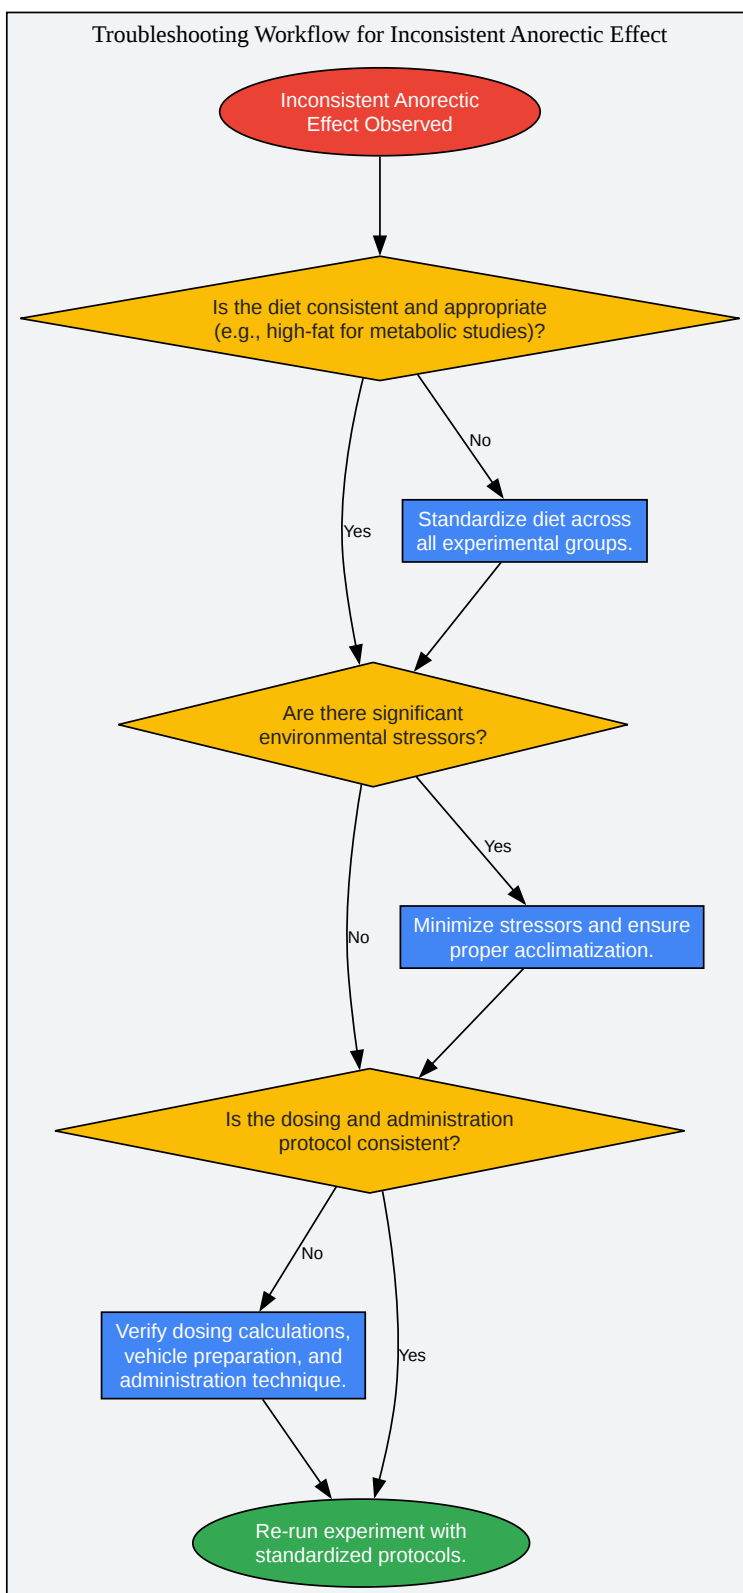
Troubleshooting Workflow for Inconsistent Anorectic Effect

Inconsistent Anorectic Effect Observed

Is the diet consistent and appropriate (e.g., high-fat for metabolic studies)?

No

Standardize diet across all experimental groups.

Yes

Are there significant environmental stressors?

Yes

Minimize stressors and ensure proper acclimatization.

No

Is the dosing and administration protocol consistent?

No

Verify dosing calculations, vehicle preparation, and administration technique.

Yes

Re-run experiment with standardized protocols.